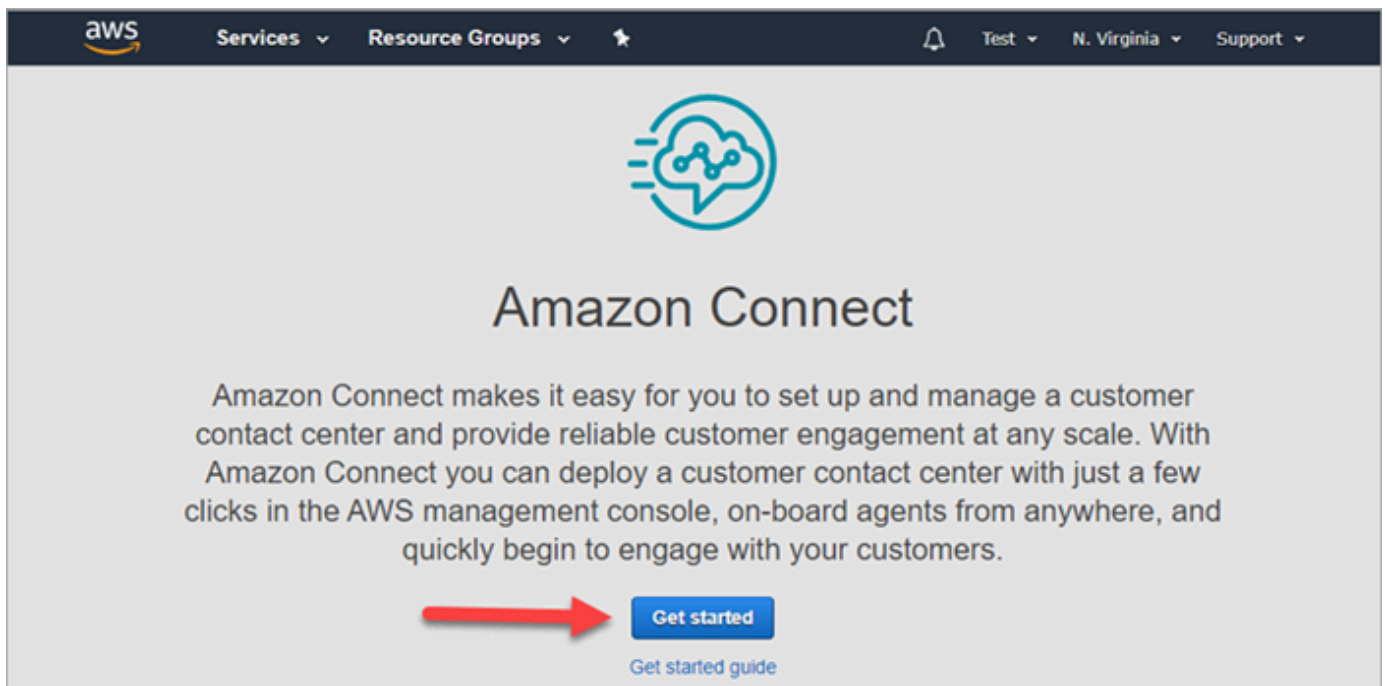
aws Services Resource Groups Test N. Virginia Support

Amazon Connect

Amazon Connect makes it easy for you to set up and manage a customer contact center and provide reliable customer engagement at any scale. With Amazon Connect you can deploy a customer contact center with just a few clicks in the AWS management console, on-board agents from anywhere, and quickly begin to engage with your customers.

Get started

Get started guide